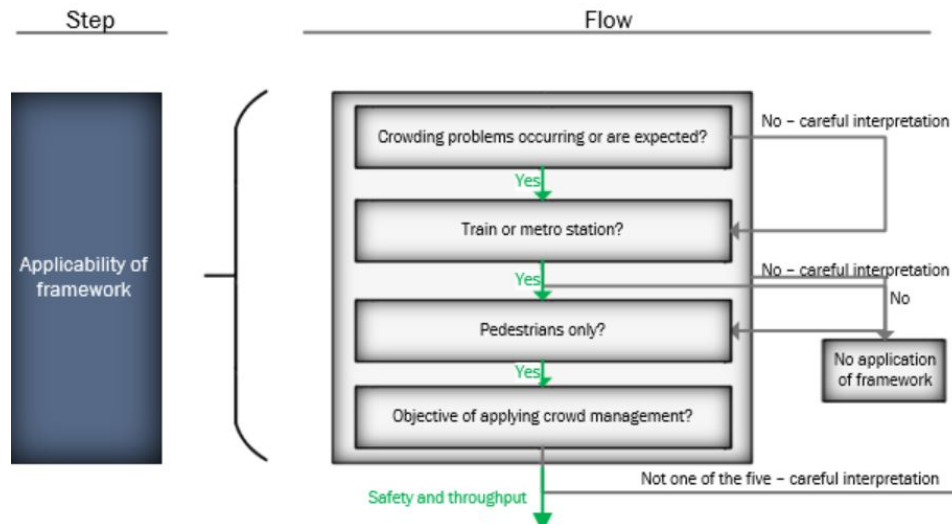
Step

Flow

Applicability of framework

Crowding problems occurring or are expected?

No – careful interpretation

Yes

Train or metro station?

Yes

No – careful interpretation

No

Pedestrians only?

No application of framework

Yes

Objective of applying crowd management?

Not one of the five – careful interpretation

Safety and throughput